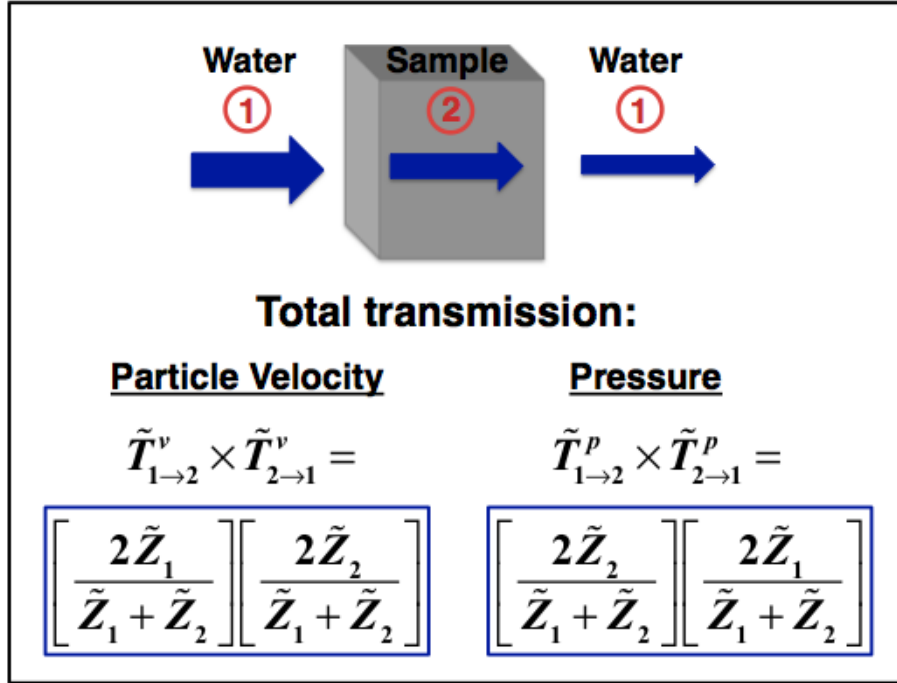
Water
1
Sample
2
Water
1

Total transmission:

Particle Velocity

$\tilde{T}^{v}_{1\rightarrow 2} \times \tilde{T}^{v}_{2\rightarrow 1} =$

$\left[\frac{2\tilde{Z}_1}{\tilde{Z}_1 + \tilde{Z}_2}\right]\left[\frac{2\tilde{Z}_2}{\tilde{Z}_1 + \tilde{Z}_2}\right]$

Pressure

$\tilde{T}^{p}_{1\rightarrow 2} \times \tilde{T}^{p}_{2\rightarrow 1} =$

$\left[\frac{2\tilde{Z}_2}{\tilde{Z}_1 + \tilde{Z}_2}\right]\left[\frac{2\tilde{Z}_1}{\tilde{Z}_1 + \tilde{Z}_2}\right]$